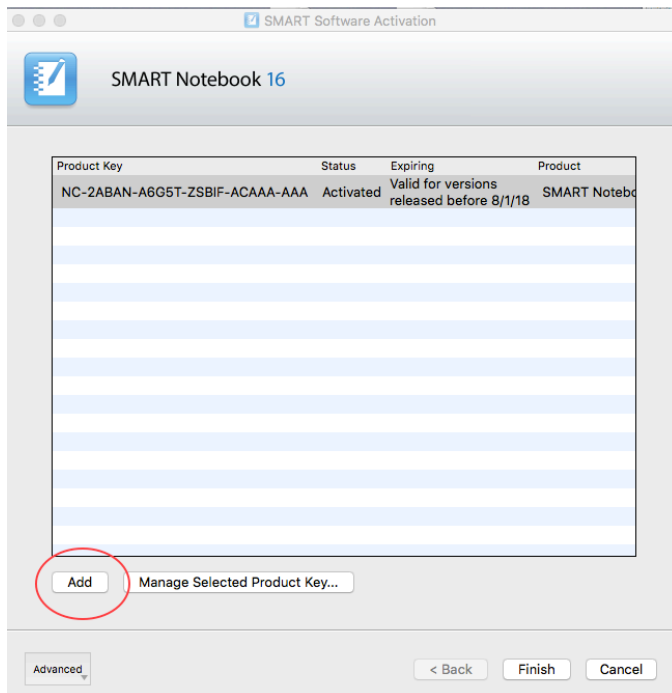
SMART Software Activation

SMART Notebook 16

| Product Key | Status | Expiring | Product |
|---|---|---|---|
| NC-2ABAN-A6G5T-ZSBIF-ACAAA-AAA | Activated | Valid for versions released before 8/1/18 | SMART Notebo |

Add

Manage Selected Product Key...

Advanced

< Back

Finish

Cancel